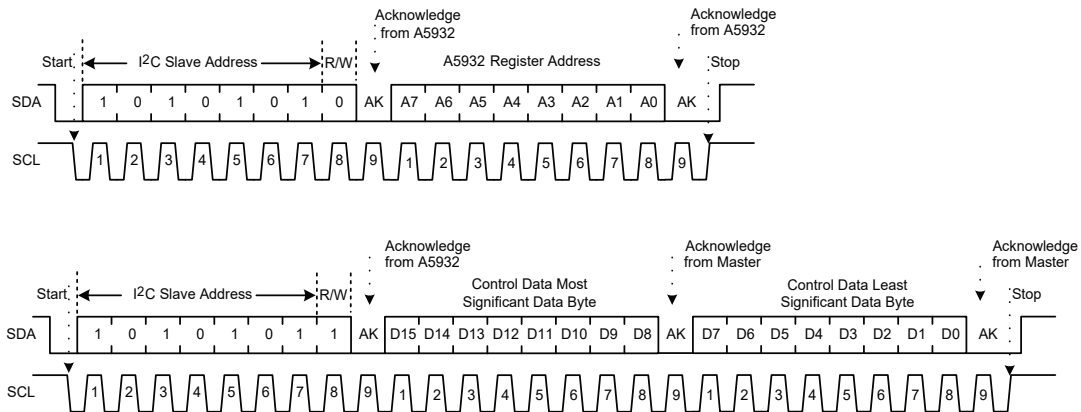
Acknowledge from A5932

Acknowledge from A5932

Start

$I^2C$ Slave Address

R/W

A5932 Register Address

Stop

SDA 1 0 1 0 1 0 1 0 AK A7 A6 A5 A4 A3 A2 A1 A0 AK

SCL 1 2 3 4 5 6 7 8 9 1 2 3 4 5 6 7 8 9

Acknowledge from A5932

Acknowledge from Master

Acknowledge from Master

Start

$I^2C$ Slave Address

R/W

Control Data Most Significant Data Byte

Control Data Least Significant Data Byte

Stop

SDA 1 0 1 0 1 0 1 1 AK D15 D14 D13 D12 D11 D10 D9 D8 AK D7 D6 D5 D4 D3 D2 D1 D0 AK

SCL 1 2 3 4 5 6 7 8 9 1 2 3 4 5 6 7 8 9 1 2 3 4 5 6 7 8 9